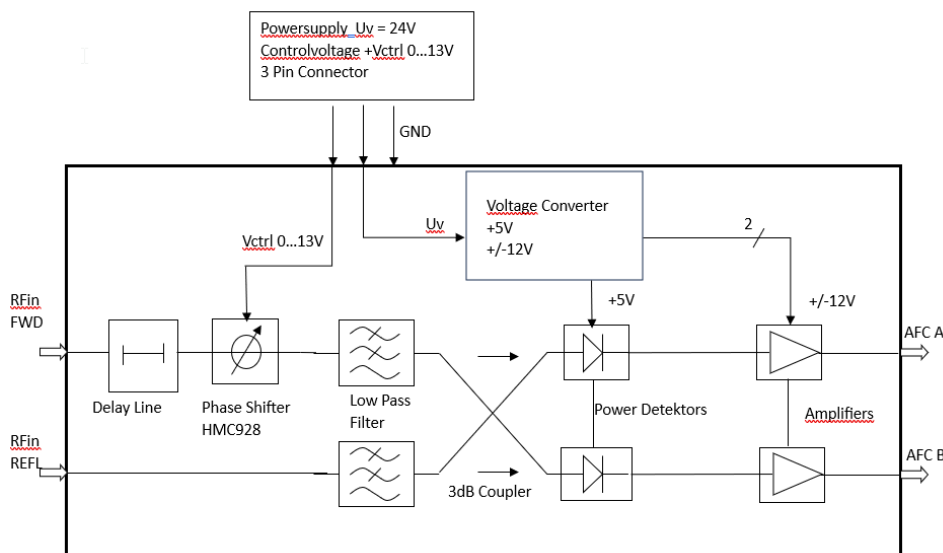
Powersupply Uv = 24V
Controlvoltage +Vctrl 0…13V
3 Pin Connector

GND

Voltage Converter
+5V
+/-12V

Uv

2

Vctrl 0…13V

RFin
FWD

+5V

+/-12V

AFC A

Delay Line

Phase Shifter
HMC928

Low Pass
Filter

Power Detektors

Amplifiers

RFin
REFL

3dB Coupler

AFC B